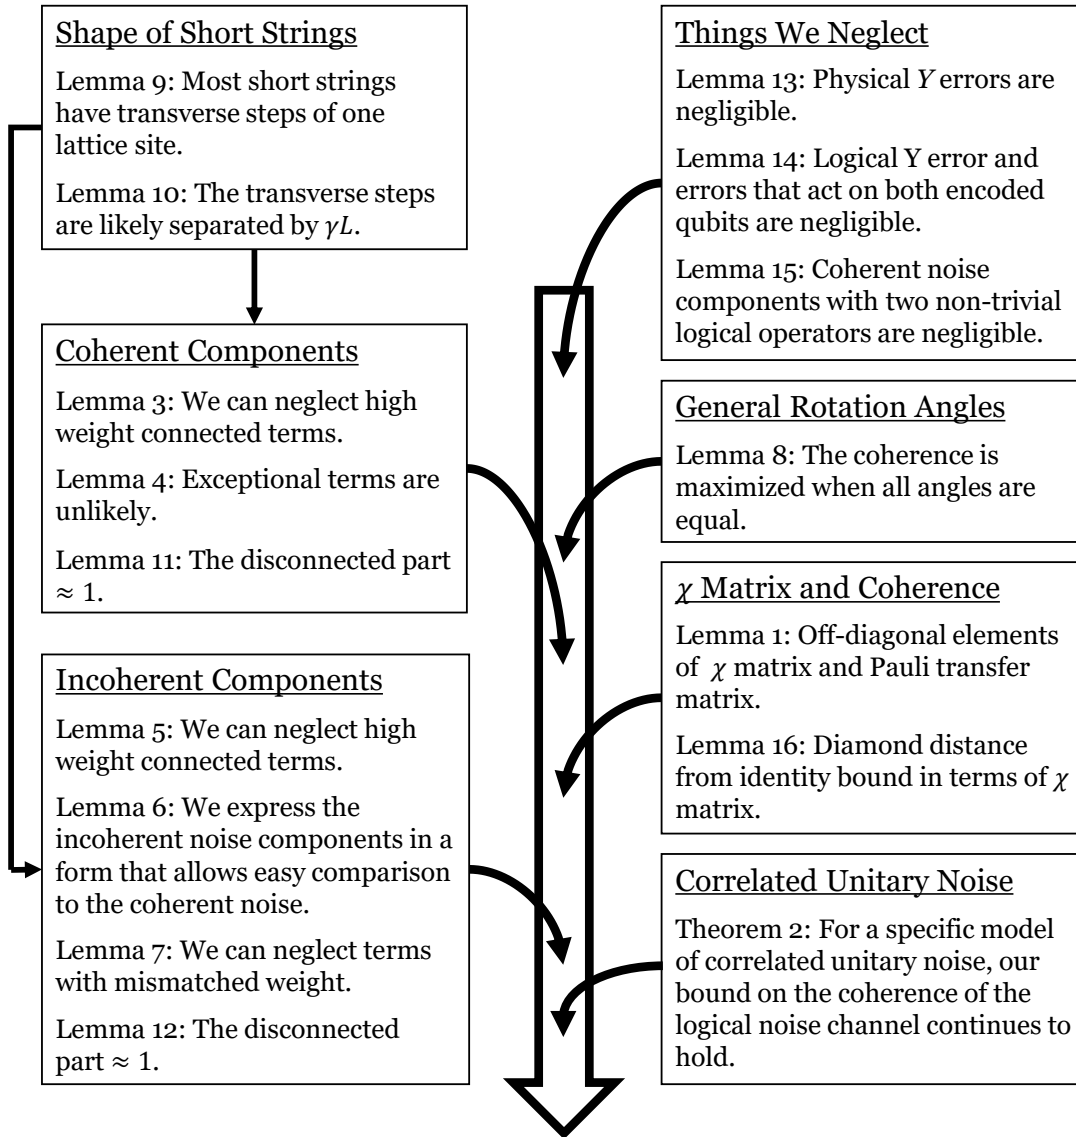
Shape of Short Strings

Lemma 9: Most short strings have transverse steps of one lattice site.

Lemma 10: The transverse steps are likely separated by $\gamma L$.

Coherent Components

Lemma 3: We can neglect high weight connected terms.

Lemma 4: Exceptional terms are unlikely.

Lemma 11: The disconnected part $\approx 1$.

Incoherent Components

Lemma 5: We can neglect high weight connected terms.

Lemma 6: We express the incoherent noise components in a form that allows easy comparison to the coherent noise.

Lemma 7: We can neglect terms with mismatched weight.

Lemma 12: The disconnected part $\approx 1$.

Things We Neglect

Lemma 13: Physical $Y$ errors are negligible.

Lemma 14: Logical Y error and errors that act on both encoded qubits are negligible.

Lemma 15: Coherent noise components with two non-trivial logical operators are negligible.

General Rotation Angles

Lemma 8: The coherence is maximized when all angles are equal.

$\chi$ Matrix and Coherence

Lemma 1: Off-diagonal elements of $\chi$ matrix and Pauli transfer matrix.

Lemma 16: Diamond distance from identity bound in terms of $\chi$ matrix.

Correlated Unitary Noise

Theorem 2: For a specific model of correlated unitary noise, our bound on the coherence of the logical noise channel continues to hold.